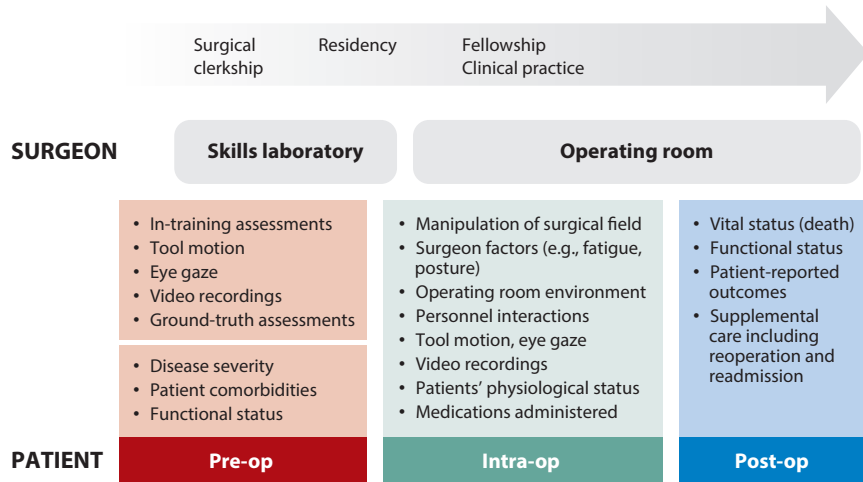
Surgical clerkship

Residency

Fellowship
Clinical practice

SURGEON

Skills laboratory

Operating room

• In-training assessments
• Tool motion
• Eye gaze
• Video recordings
• Ground-truth assessments

• Disease severity
• Patient comorbidities
• Functional status

• Manipulation of surgical field
• Surgeon factors (e.g., fatigue, posture)
• Operating room environment
• Personnel interactions
• Tool motion, eye gaze
• Video recordings
• Patients' physiological status
• Medications administered

• Vital status (death)
• Functional status
• Patient-reported outcomes
• Supplemental care including reoperation and readmission

PATIENT

Pre-op

Intra-op

Post-op